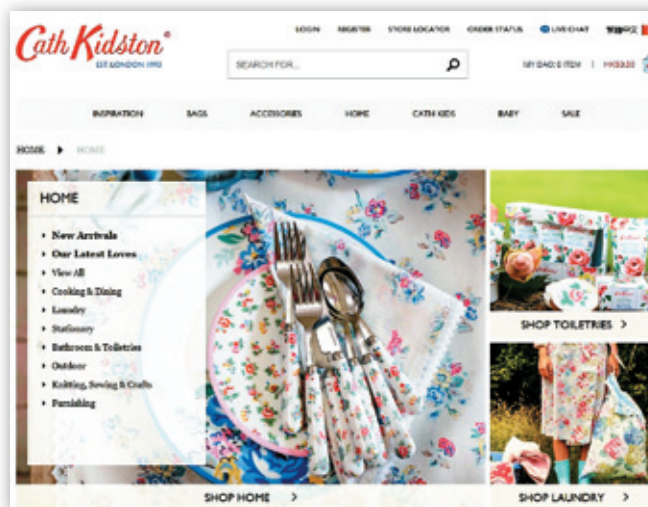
Cath Kidston®
EST LONDON 1993

LOGIN REGISTER STORE LOCATOR ORDER STATUS LIVE CHAT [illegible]

SEARCH FOR...

MY BAG: 0 ITEM | HK$0.00

INSPIRATION BAGS ACCESSORIES HOME CATH KIDS BABY SALE

HOME ▶ HOME

HOME

New Arrivals
Our Latest Loves
View All
Cooking & Dining
Laundry
Stationery
Bathroom & Toiletries
Outdoor
Knitting, Sewing & Crafts
Furnishing

SHOP HOME >

SHOP TOILETRIES >

SHOP LAUNDRY >